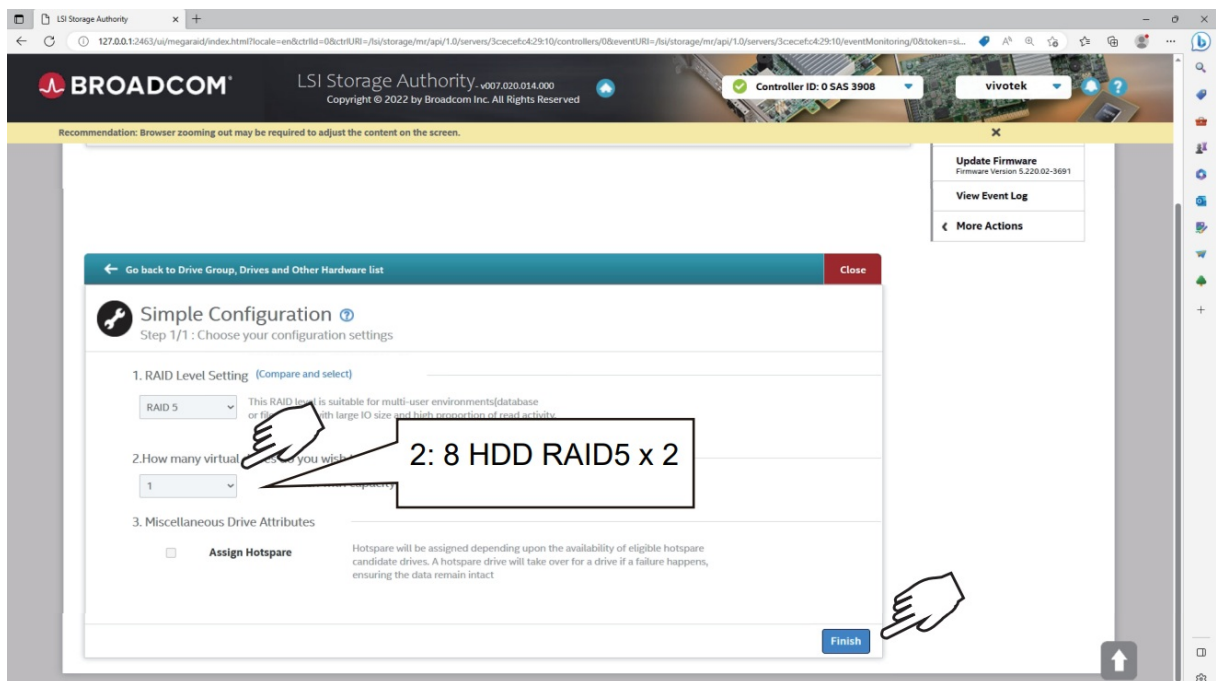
LSI Storage Authority

127.0.0.1:2463/ui/megaraid/index.html?locale=en&ctrlId=0&ctrlURI=/lsi/storage/mr/api/1.0/servers/3cecef:c4:29:10/controllers/0&eventURI=/lsi/storage/mr/api/1.0/servers/3cecef:c4:29:10/eventMonitoring/0&token=si...

BROADCOM

LSI Storage Authority v007.020.014.000
Copyright © 2022 by Broadcom Inc. All Rights Reserved

Controller ID: 0 SAS 3908

vivotek

Recommendation: Browser zooming out may be required to adjust the content on the screen.

Update Firmware
Firmware Version 5.220.02-3691

View Event Log

More Actions

Go back to Drive Group, Drives and Other Hardware list

Close

Simple Configuration
Step 1/1 : Choose your configuration settings

1. RAID Level Setting (Compare and select)

RAID 5

This RAID level is suitable for multi-user environments(database or fil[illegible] with large IO size and high proportion of read activity.

2.How many virtual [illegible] you wish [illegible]

1

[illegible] capacity)

2: 8 HDD RAID5 x 2

3. Miscellaneous Drive Attributes

Assign Hotspare

Hotspare will be assigned depending upon the availability of eligible hotspare candidate drives. A hotspare drive will take over for a drive if a failure happens, ensuring the data remain intact

Finish